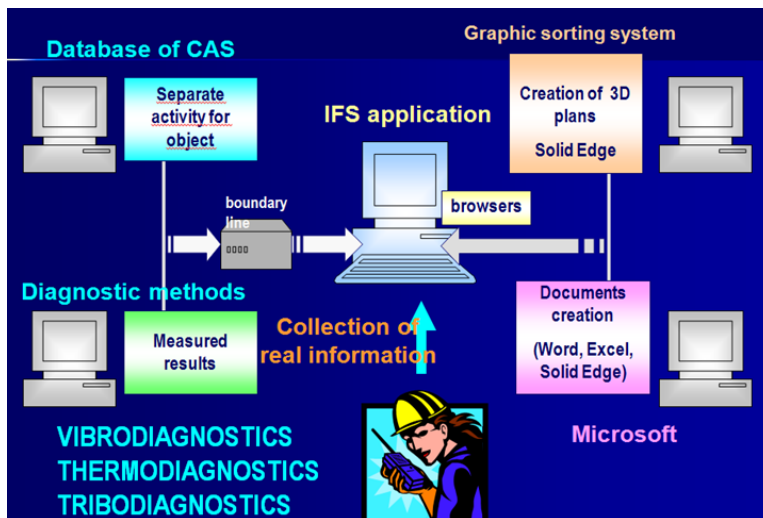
Database of CAS

Separate activity for object

Graphic sorting system

Creation of 3D plans

Solid Edge

IFS application

boundary line

browsers

Diagnostic methods

Measured results

Collection of real information

Documents creation

(Word, Excel, Solid Edge)

VIBRODIAGNOSTICS
THERMODIAGNOSTICS
TRIBODIAGNOSTICS

Microsoft